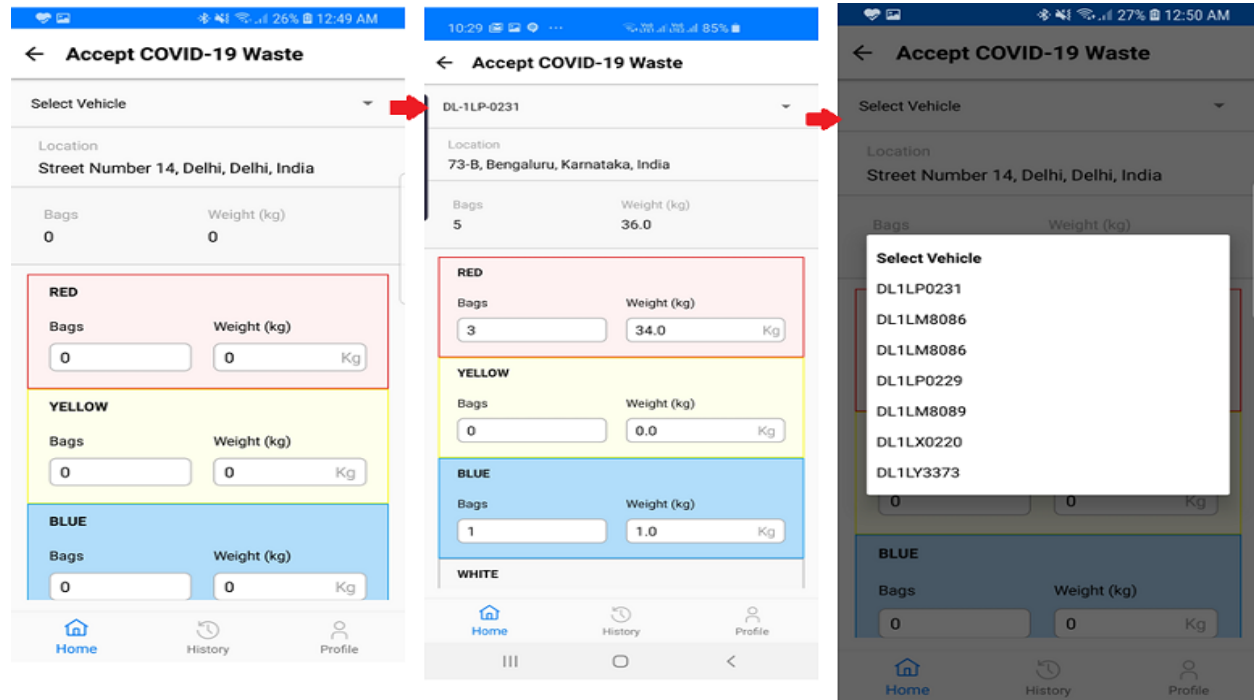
26% 12:49 AM

Accept COVID-19 Waste

Select Vehicle

Location
Street Number 14, Delhi, Delhi, India

Bags
0

Weight (kg)
0

RED
Bags
0
Weight (kg)
0 Kg

YELLOW
Bags
0
Weight (kg)
0 Kg

BLUE
Bags
0
Weight (kg)
0 Kg

Home History Profile

10:29 85%

Accept COVID-19 Waste

DL-1LP-0231

Location
73-B, Bengaluru, Karnataka, India

Bags
5

Weight (kg)
36.0

RED
Bags
3
Weight (kg)
34.0 Kg

YELLOW
Bags
0
Weight (kg)
0.0 Kg

BLUE
Bags
1
Weight (kg)
1.0 Kg

WHITE

Home History Profile

27% 12:50 AM

Accept COVID-19 Waste

Select Vehicle

Location
Street Number 14, Delhi, Delhi, India

Bags
Weight (kg)

Select Vehicle
DL1LP0231
DL1LM8086
DL1LM8086
DL1LP0229
DL1LM8089
DL1LX0220
DL1LY3373

0
0 Kg

BLUE
Bags
0
Weight (kg)
0 Kg

Home History Profile